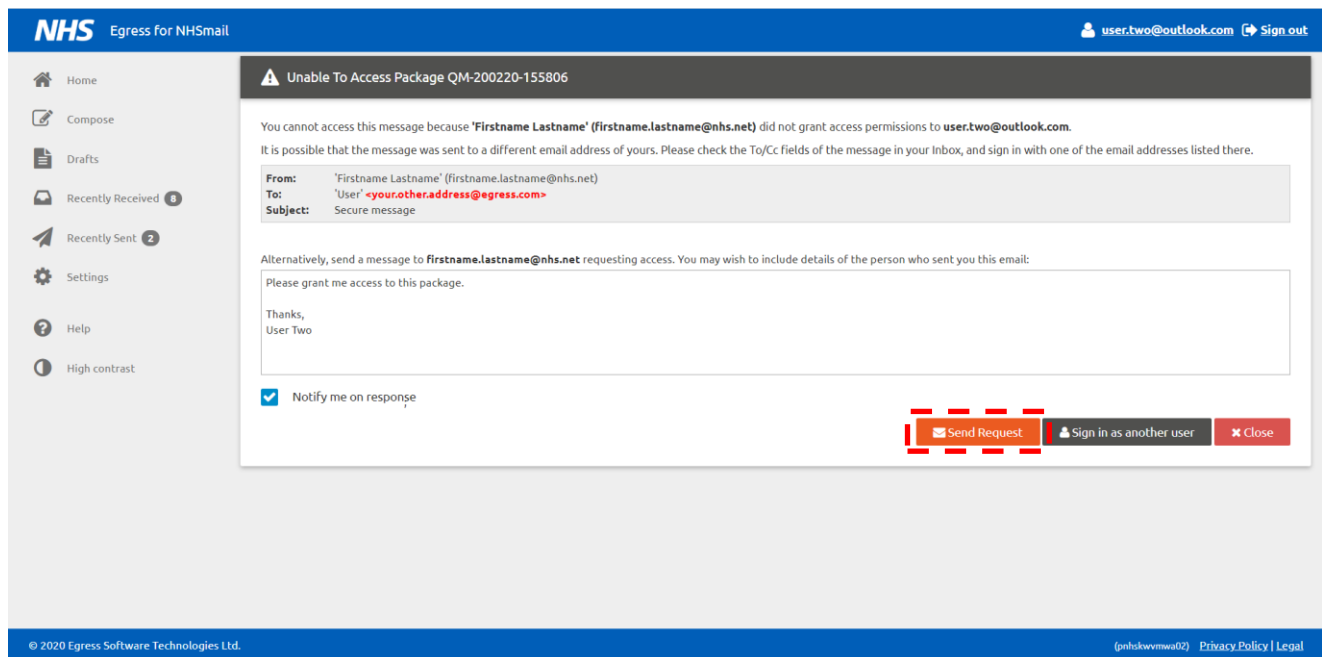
NHS Egress for NHSmail

user.two@outlook.com Sign out

Home
Compose
Drafts
Recently Received 8
Recently Sent 2
Settings
Help
High contrast

Unable To Access Package QM-200220-155806

You cannot access this message because 'Firstname Lastname' (firstname.lastname@nhs.net) did not grant access permissions to user.two@outlook.com.

It is possible that the message was sent to a different email address of yours. Please check the To/Cc fields of the message in your Inbox, and sign in with one of the email addresses listed there.

| | |
|---|---|
| From: | 'Firstname Lastname' (firstname.lastname@nhs.net) |
| To: | 'User' <your.other.address@egress.com> |
| Subject: | Secure message |

Alternatively, send a message to firstname.lastname@nhs.net requesting access. You may wish to include details of the person who sent you this email:

Please grant me access to this package.

Thanks,
User Two

Notify me on response

Send Request Sign in as another user Close

© 2020 Egress Software Technologies Ltd.

(pnhskwvmwa02) Privacy Policy | Legal